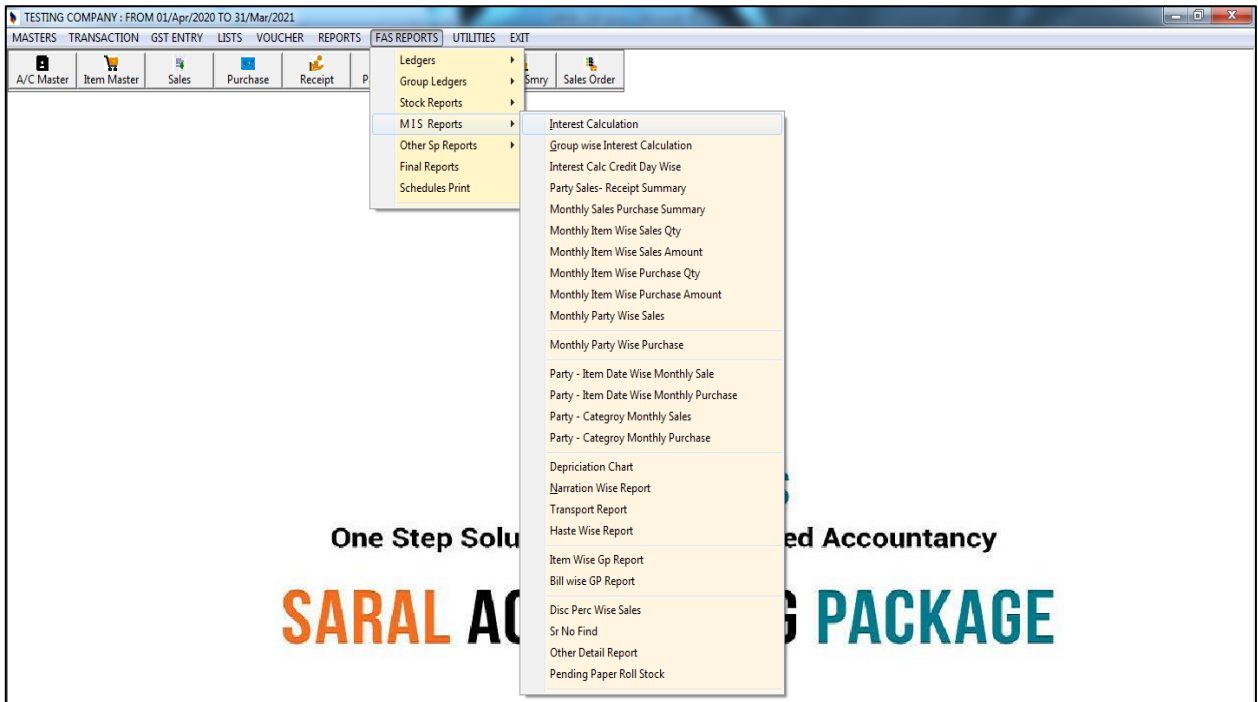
TESTING COMPANY : FROM 01/Apr/2020 TO 31/Mar/2021

MASTERS TRANSACTION GST ENTRY LISTS VOUCHER REPORTS FAS REPORTS UTILITIES EXIT

A/C Master Item Master Sales Purchase Receipt P Smry Sales Order

Ledgers
Group Ledgers
Stock Reports
M I S Reports
Other Sp Reports
Final Reports
Schedules Print

Interest Calculation
Group wise Interest Calculation
Interest Calc Credit Day Wise
Party Sales- Receipt Summary
Monthly Sales Purchase Summary
Monthly Item Wise Sales Qty
Monthly Item Wise Sales Amount
Monthly Item Wise Purchase Qty
Monthly Item Wise Purchase Amount
Monthly Party Wise Sales
Monthly Party Wise Purchase
Party - Item Date Wise Monthly Sale
Party - Item Date Wise Monthly Purchase
Party - Categroy Monthly Sales
Party - Categroy Monthly Purchase
Depriciation Chart
Narration Wise Report
Transport Report
Haste Wise Report
Item Wise Gp Report
Bill wise GP Report
Disc Perc Wise Sales
Sr No Find
Other Detail Report
Pending Paper Roll Stock

One Step Solu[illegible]ed Accountancy

SARAL AC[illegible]G PACKAGE